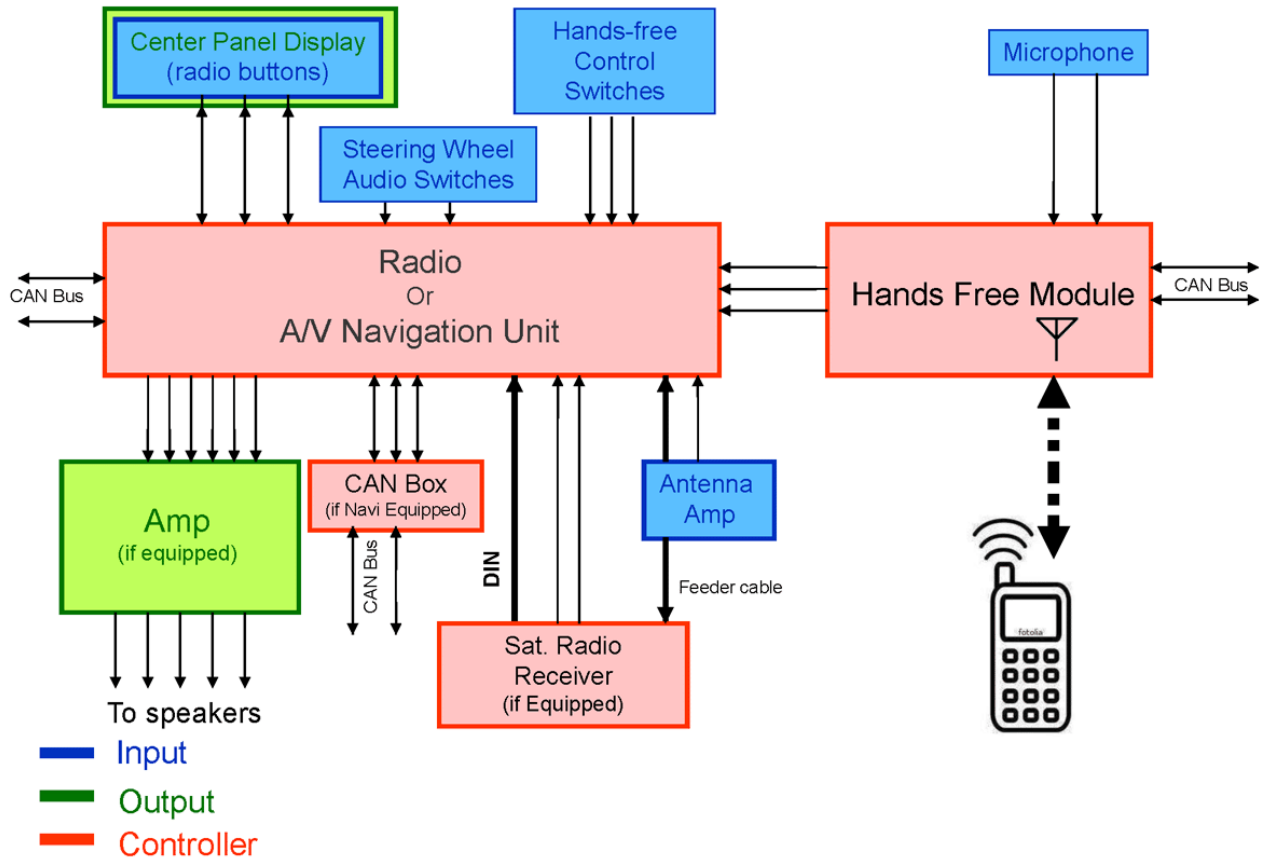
Center Panel Display (radio buttons)

Hands-free Control Switches

Microphone

Steering Wheel Audio Switches

CAN Bus

Radio
Or
A/V Navigation Unit

Hands Free Module

CAN Bus

Amp
(if equipped)

CAN Box
(if Navi Equipped)

CAN Bus

DIN

Antenna Amp

Feeder cable

fotolia

Sat. Radio Receiver
(if Equipped)

To speakers

Input

Output

Controller